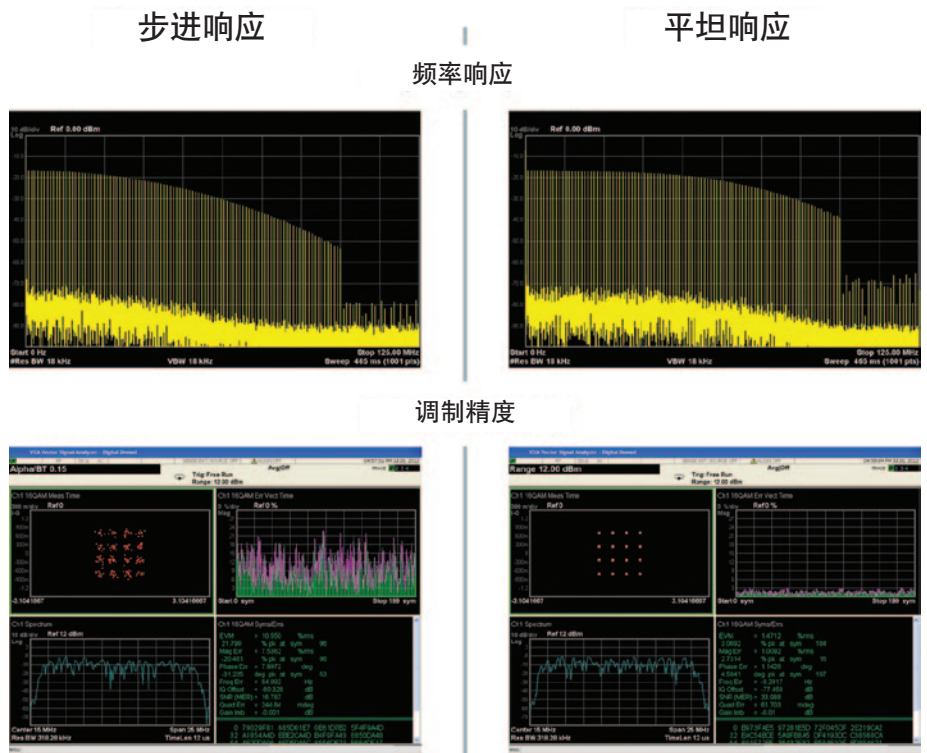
步进响应

平坦响应

频率响应

10 dB/div Ref 0.00 dBm
Log

Start 0 Hz
#Res BW 18 kHz
VBW 18 kHz
Stop 125.00 MHz
Sweep 465 ms (1001 pts)

10 dB/div Ref 0.00 dBm
Log

Start 0 Hz
#Res BW 18 kHz
VBW 18 kHz
Stop 125.00 MHz
Sweep 465 ms (1001 pts)

调制精度

Alpha/BT 0.15
Trig: Free Run
Range: 12.00 dBm
Avg|Off

Ch1 16QAM Meas Time
Ref 0
-3.1041667
3.1041667

Ch1 16QAM Err Vect Time
Ref 0 %
Start 0 sym
Stop 199 sym

Ch1 Spectrum
Ref 12 dBm
Center 15 MHz
Res BW 318.20 kHz
Span 25 MHz
TimeLen 12 us

Ch1 16QAM Syms/Errs
EVM
Mag Err
Phase Err
Freq Err
IQ Offset
SNR (MER)
Quad Err
Gain Imb

Range 12.00 dBm
Trig: Free Run
Range: 12.00 dBm
Avg|Off

Ch1 16QAM Meas Time
Ref 3
-3.1041667
3.1041667

Ch1 16QAM Err Vect Time
Ref 0 %
Start 0 sym
Stop 199 sym

Ch1 Spectrum
Ref 12 dBm
Center 15 MHz
Res BW 318.20 kHz
Span 25 MHz
TimeLen 12 us

Ch1 16QAM Syms/Errs
EVM = 1.4712 %rms
Mag Err
Phase Err
Freq Err
IQ Offset
SNR (MER)
Quad Err
Gain Imb